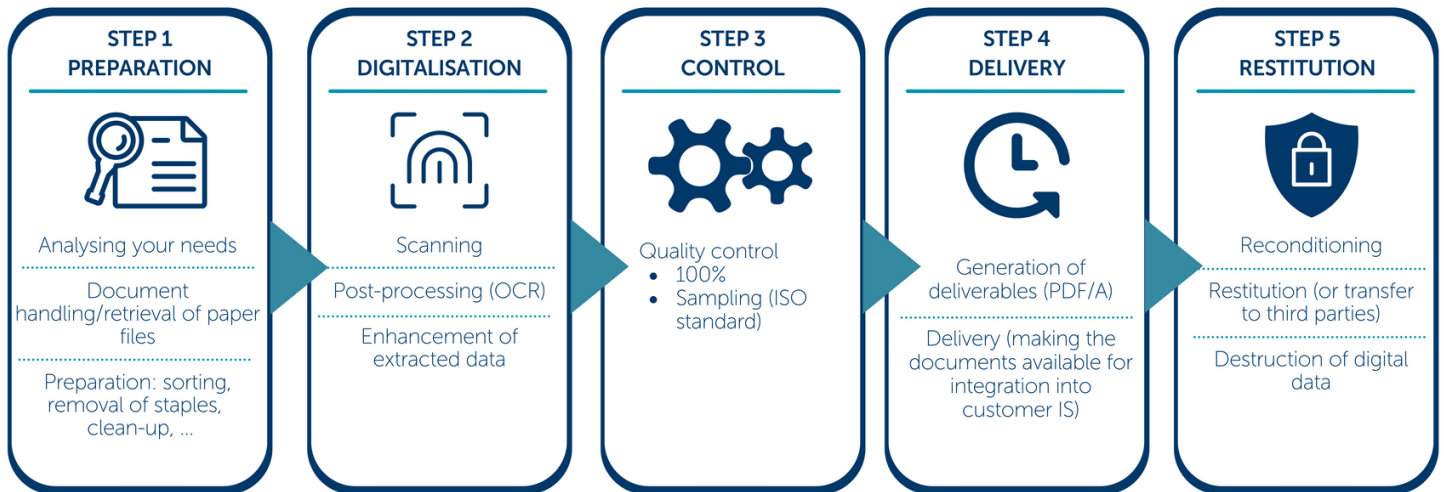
STEP 1
PREPARATION

Analysing your needs

Document handling/retrieval of paper files

Preparation: sorting, removal of staples, clean-up, ...

STEP 2
DIGITALISATION

Scanning

Post-processing (OCR)

Enhancement of extracted data

STEP 3
CONTROL

Quality control
• 100%
• Sampling (ISO standard)

STEP 4
DELIVERY

Generation of deliverables (PDF/A)

Delivery (making the documents available for integration into customer IS)

STEP 5
RESTITUTION

Reconditioning

Restitution (or transfer to third parties)

Destruction of digital data